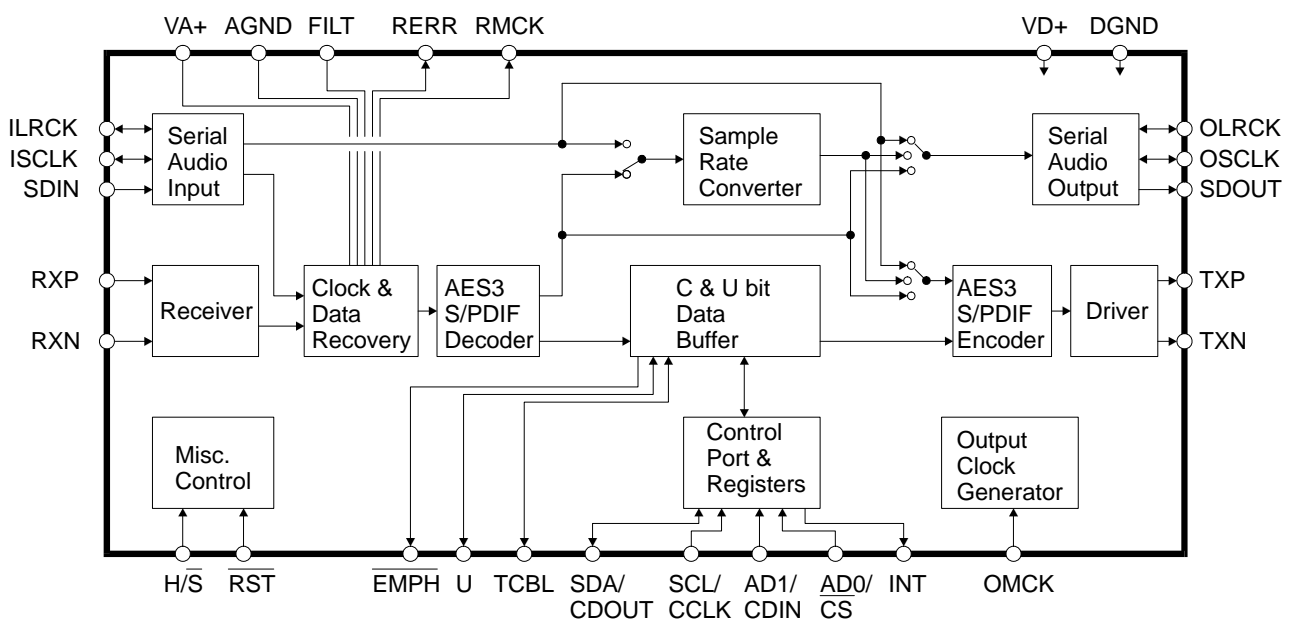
VA+ AGND FILT RERR RMCK VD+ DGND

ILRCK
ISCLK
SDIN

Serial Audio Input

Sample Rate Converter

Serial Audio Output

OLRCK
OSCLK
SDOUT

RXP
RXN

Receiver

Clock & Data Recovery

AES3 S/PDIF Decoder

C & U bit Data Buffer

AES3 S/PDIF Encoder

Driver

TXP
TXN

Misc. Control

Control Port & Registers

Output Clock Generator

H/$\overline{S}$ $\overline{RST}$ $\overline{EMPH}$ U TCBL SDA/ CDOUT SCL/ CCLK AD1/ CDIN AD0/ $\overline{CS}$ INT OMCK